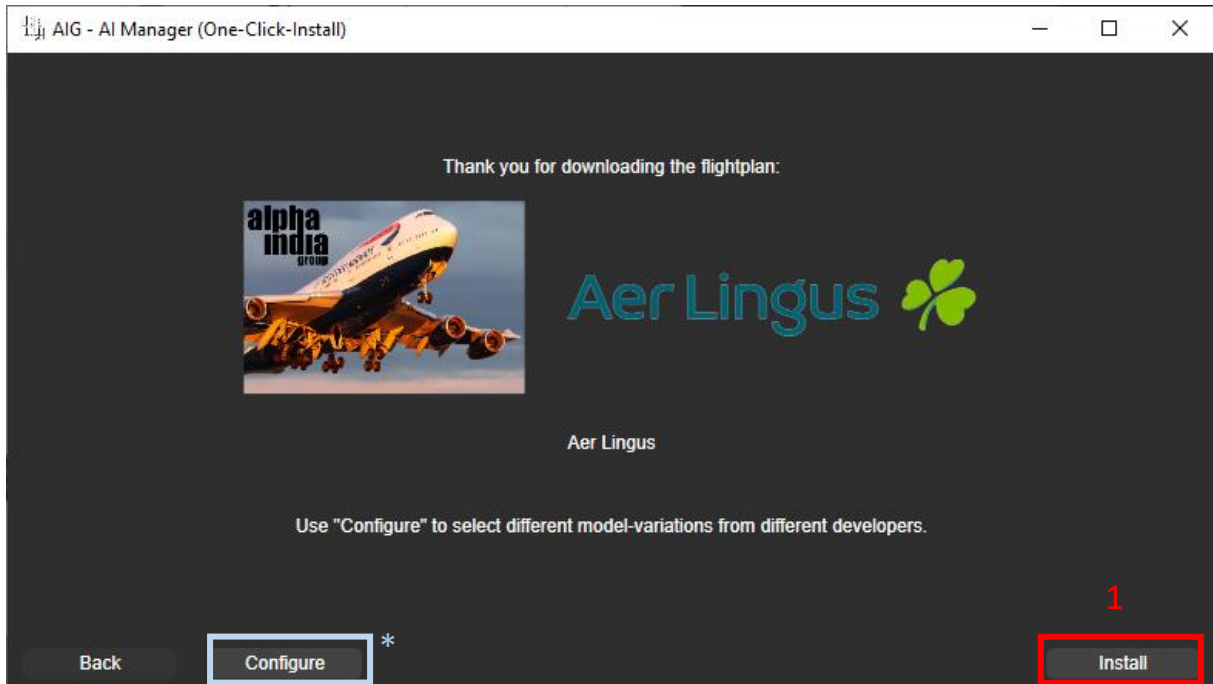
AIG - AI Manager (One-Click-Install)

Thank you for downloading the flightplan:

alpha india group

Aer Lingus

Aer Lingus

Use "Configure" to select different model-variations from different developers.

1

Back

Configure

*

Install